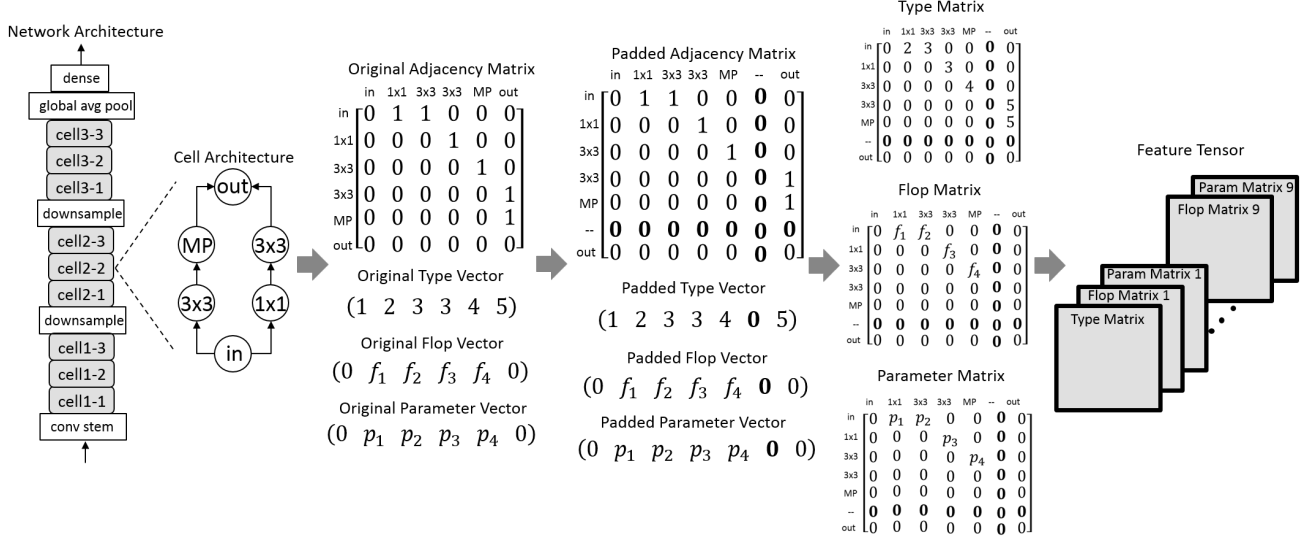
Network Architecture

dense
global avg pool
cell3-3
cell3-2
cell3-1
downsample
cell2-3
cell2-2
cell2-1
downsample
cell1-3
cell1-2
cell1-1
conv stem

Cell Architecture

out
MP
3x3
3x3
1x1
in

Original Adjacency Matrix

| | in | 1x1 | 3x3 | 3x3 | MP | out |
|---|---|---|---|---|---|---|
| in | 0 | 1 | 1 | 0 | 0 | 0 |
| 1x1 | 0 | 0 | 0 | 1 | 0 | 0 |
| 3x3 | 0 | 0 | 0 | 0 | 1 | 0 |
| 3x3 | 0 | 0 | 0 | 0 | 0 | 1 |
| MP | 0 | 0 | 0 | 0 | 0 | 1 |
| out | 0 | 0 | 0 | 0 | 0 | 0 |

Original Type Vector
$(1\ 2\ 3\ 3\ 4\ 5)$

Original Flop Vector
$(0\ f_1\ f_2\ f_3\ f_4\ 0)$

Original Parameter Vector
$(0\ p_1\ p_2\ p_3\ p_4\ 0)$

Padded Adjacency Matrix

| | in | 1x1 | 3x3 | 3x3 | MP | -- | out |
|---|---|---|---|---|---|---|---|
| in | 0 | 1 | 1 | 0 | 0 | **0** | 0 |
| 1x1 | 0 | 0 | 0 | 1 | 0 | **0** | 0 |
| 3x3 | 0 | 0 | 0 | 0 | 1 | **0** | 0 |
| 3x3 | 0 | 0 | 0 | 0 | 0 | **0** | 1 |
| MP | 0 | 0 | 0 | 0 | 0 | **0** | 1 |
| -- | **0** | **0** | **0** | **0** | **0** | **0** | **0** |
| out | 0 | 0 | 0 | 0 | 0 | **0** | 0 |

Padded Type Vector
$(1\ 2\ 3\ 3\ 4\ \mathbf{0}\ 5)$

Padded Flop Vector
$(0\ f_1\ f_2\ f_3\ f_4\ \mathbf{0}\ 0)$

Padded Parameter Vector
$(0\ p_1\ p_2\ p_3\ p_4\ \mathbf{0}\ 0)$

Type Matrix

| | in | 1x1 | 3x3 | 3x3 | MP | -- | out |
|---|---|---|---|---|---|---|---|
| in | 0 | 2 | 3 | 0 | 0 | **0** | 0 |
| 1x1 | 0 | 0 | 0 | 3 | 0 | **0** | 0 |
| 3x3 | 0 | 0 | 0 | 0 | 4 | **0** | 0 |
| 3x3 | 0 | 0 | 0 | 0 | 0 | **0** | 5 |
| MP | 0 | 0 | 0 | 0 | 0 | **0** | 5 |
| -- | **0** | **0** | **0** | **0** | **0** | **0** | **0** |
| out | 0 | 0 | 0 | 0 | 0 | **0** | 0 |

Flop Matrix

| | in | 1x1 | 3x3 | 3x3 | MP | -- | out |
|---|---|---|---|---|---|---|---|
| in | 0 | $f_1$ | $f_2$ | 0 | 0 | **0** | 0 |
| 1x1 | 0 | 0 | 0 | $f_3$ | 0 | **0** | 0 |
| 3x3 | 0 | 0 | 0 | 0 | $f_4$ | **0** | 0 |
| 3x3 | 0 | 0 | 0 | 0 | 0 | **0** | 0 |
| MP | 0 | 0 | 0 | 0 | 0 | **0** | 0 |
| -- | **0** | **0** | **0** | **0** | **0** | **0** | **0** |
| out | 0 | 0 | 0 | 0 | 0 | **0** | 0 |

Parameter Matrix

| | in | 1x1 | 3x3 | 3x3 | MP | -- | out |
|---|---|---|---|---|---|---|---|
| in | 0 | $p_1$ | $p_2$ | 0 | 0 | **0** | 0 |
| 1x1 | 0 | 0 | 0 | $p_3$ | 0 | **0** | 0 |
| 3x3 | 0 | 0 | 0 | 0 | $p_4$ | **0** | 0 |
| 3x3 | 0 | 0 | 0 | 0 | 0 | **0** | 0 |
| MP | 0 | 0 | 0 | 0 | 0 | **0** | 0 |
| -- | **0** | **0** | **0** | **0** | **0** | **0** | **0** |
| out | 0 | 0 | 0 | 0 | 0 | **0** | 0 |

Feature Tensor
Param Matrix 9
Flop Matrix 9
Param Matrix 1
Flop Matrix 1
Type Matrix